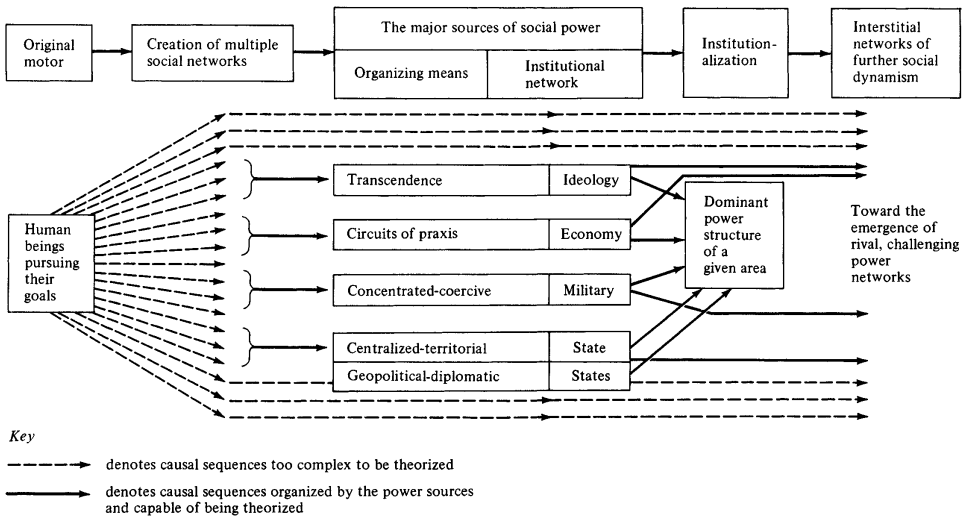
Original motor

Creation of multiple social networks

The major sources of social power

Organizing means

Institutional network

Institutionalization

Interstitial networks of further social dynamism

Human beings pursuing their goals

Transcendence

Ideology

Circuits of praxis

Economy

Concentrated-coercive

Military

Centralized-territorial

State

Geopolitical-diplomatic

States

Dominant power structure of a given area

Toward the emergence of rival, challenging power networks

Key

denotes causal sequences too complex to be theorized

denotes causal sequences organized by the power sources and capable of being theorized